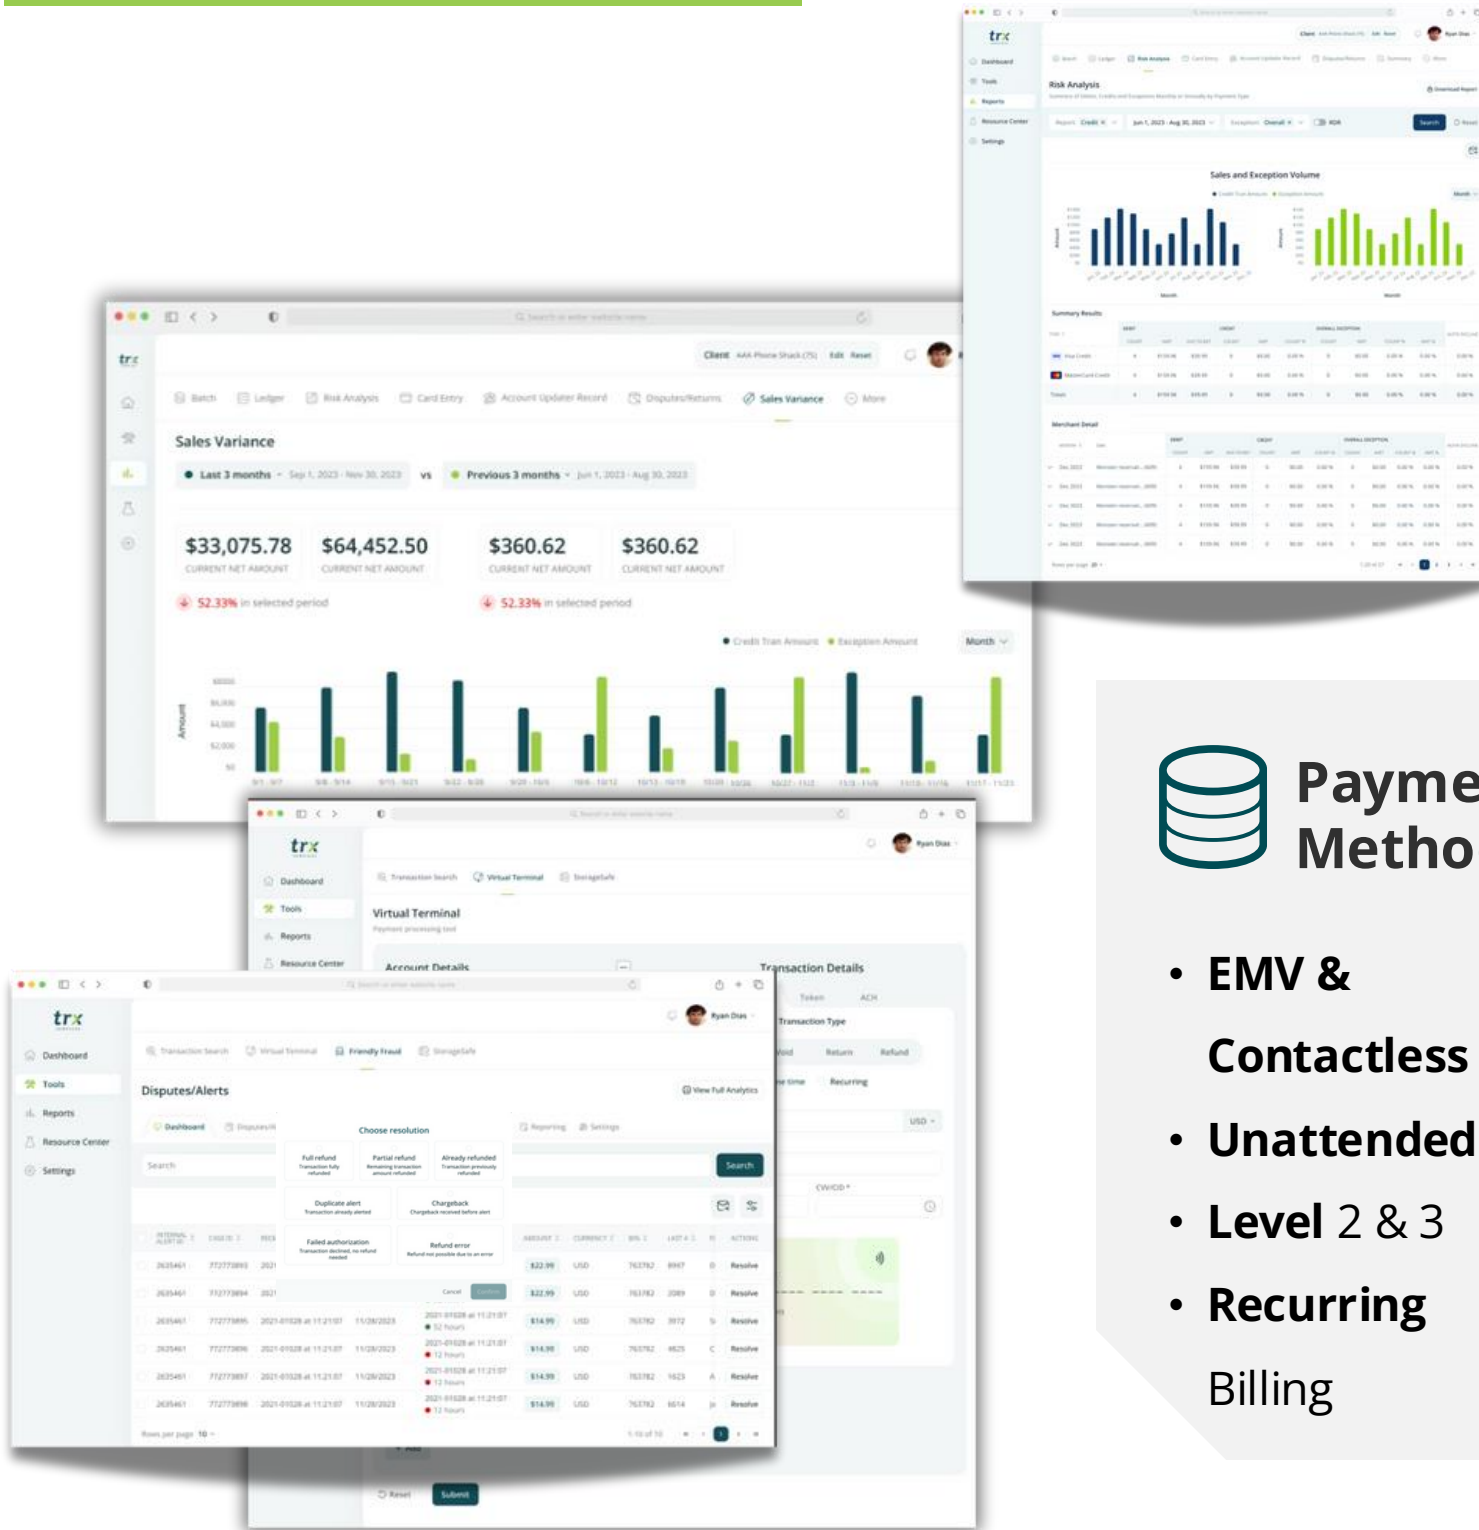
trx

Dashboard
Tools
Reports
Resource Center
Settings

Risk Analysis

Sales and Exception Volume

Summary Results

Merchant Detail

trx

Client AAA Phone Shack (75) Edit Reset

Batch Ledger Risk Analysis Card Entry Account Updater Record Disputes/Returns Sales Variance More

Sales Variance

Last 3 months · Sep 1, 2023 - Nov 30, 2023 vs Previous 3 months · Jun 1, 2023 - Aug 30, 2023

$33,075.78
CURRENT NET AMOUNT

$64,452.50
CURRENT NET AMOUNT

$360.62
CURRENT NET AMOUNT

$360.62
CURRENT NET AMOUNT

52.33% in selected period

52.33% in selected period

Credit Tran Amount Exception Amount Month

Amount

trx

Ryan Dias

Dashboard
Tools
Reports
Resource Center

Transaction Search Virtual Terminal StorageSafe

Virtual Terminal

Account Details

Transaction Details

Token ACH

Transaction Type

Void Return Refund

Recurring

USD

CVV/CID *

Reset Submit

trx

Ryan Dias

Dashboard
Tools
Reports
Resource Center
Settings

Transaction Search Virtual Terminal Friendly Fraud StorageSafe

Disputes/Alerts

View Full Analytics

Dashboard Disputes

Reporting Settings

Choose resolution

Full refund
Partial refund
Already refunded
Duplicate alert
Chargeback
Failed authorization
Refund error

Cancel

Search

Search

Resolve
Resolve
Resolve
Resolve
Resolve
Resolve

Rows per page 10

Payme
Metho

• EMV & Contactless
• Unattended
• Level 2 & 3
• Recurring Billing